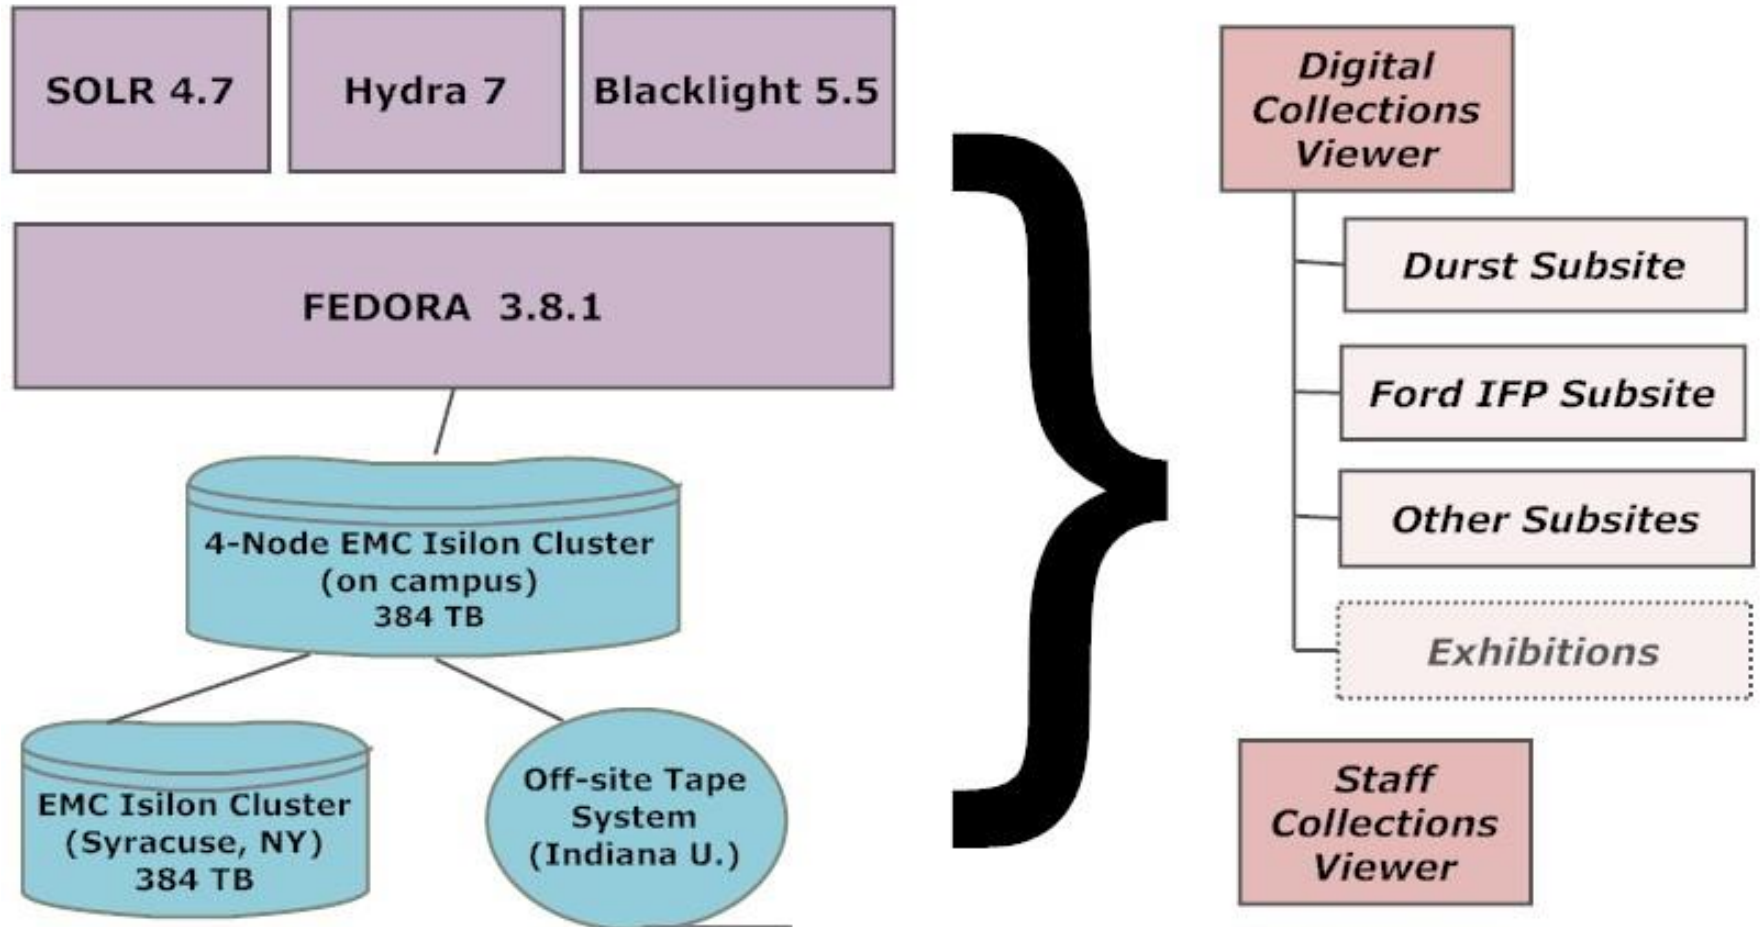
SOLR 4.7

Hydra 7

Blacklight 5.5

FEDORA 3.8.1

4-Node EMC Isilon Cluster (on campus) 384 TB

EMC Isilon Cluster (Syracuse, NY) 384 TB

Off-site Tape System (Indiana U.)

Digital Collections Viewer

Durst Subsite

Ford IFP Subsite

Other Subsites

Exhibitions

Staff Collections Viewer